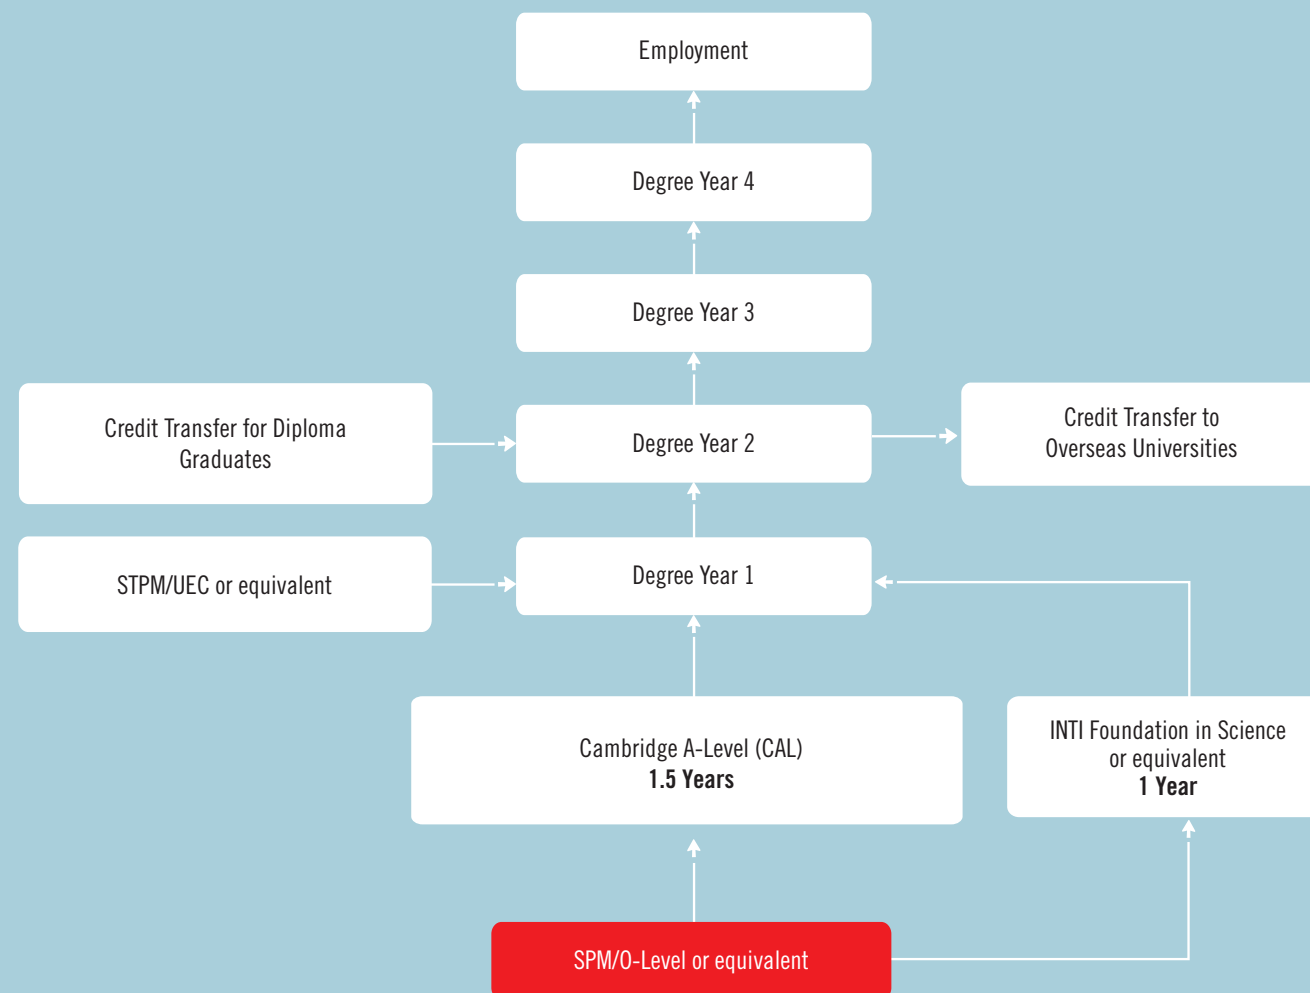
Employment

Degree Year 4

Degree Year 3

Credit Transfer for Diploma Graduates

Degree Year 2

Credit Transfer to Overseas Universities

STPM/UEC or equivalent

Degree Year 1

Cambridge A-Level (CAL)
**1.5 Years**

INTI Foundation in Science or equivalent
**1 Year**

SPM/O-Level or equivalent